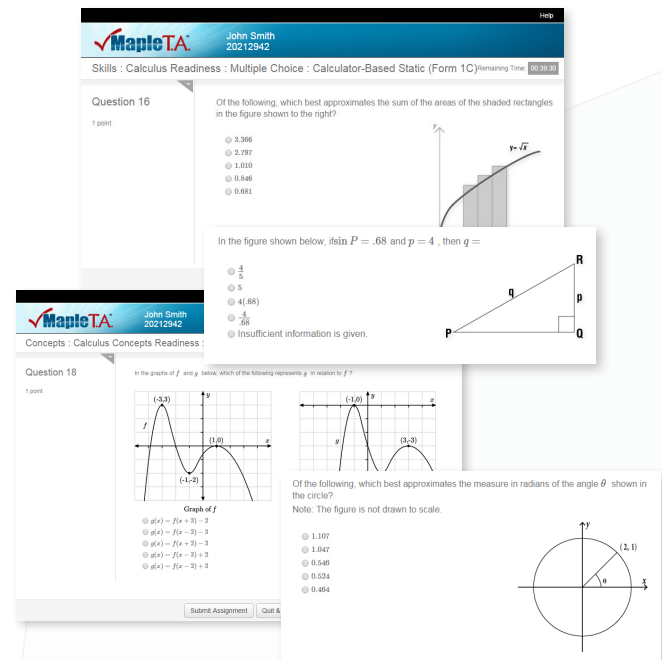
Help

MapleT.A.

John Smith
20212942

Skills : Calculus Readiness : Multiple Choice : Calculator-Based Static (Form 1C) Remaining Time: 00:39:30

Question 16

1 point

Of the following, which best approximates the sum of the areas of the shaded rectangles in the figure shown to the right?

3.366
2.797
1.010
0.846
0.681

$y$

$y=\sqrt{x}$

In the figure shown below, if $\sin P = .68$ and $p = 4$ , then $q =$

$\frac{4}{5}$
5
4(.68)
$\frac{4}{.68}$
Insufficient information is given.

R
q
p
P
Q

MapleT.A.

John Smith
20212942

Concepts : Calculus Concepts Readiness :

Question 18

1 point

In the graphs of $f$ and $g$ below, which of the following represents $g$ in relation to $f$ ?

(-3,3)
$y$
$f$
(1,0)
$x$
(-1,-2)
Graph of $f$

(-1,0)
$y$
$x$
$g$
(3,-3)

$g(x) = f(x+3) - 2$
$g(x) = f(x-2) - 3$
$g(x) = f(x+2) - 3$
$g(x) = f(x-3) + 2$
$g(x) = f(x-2) + 3$

Submit Assignment
Quit &

Of the following, which best approximates the measure in radians of the angle $\theta$ shown in the circle?
Note: The figure is not drawn to scale.

1.107
1.047
0.546
0.524
0.464

$y$
(2, 1)
$\theta$
$x$